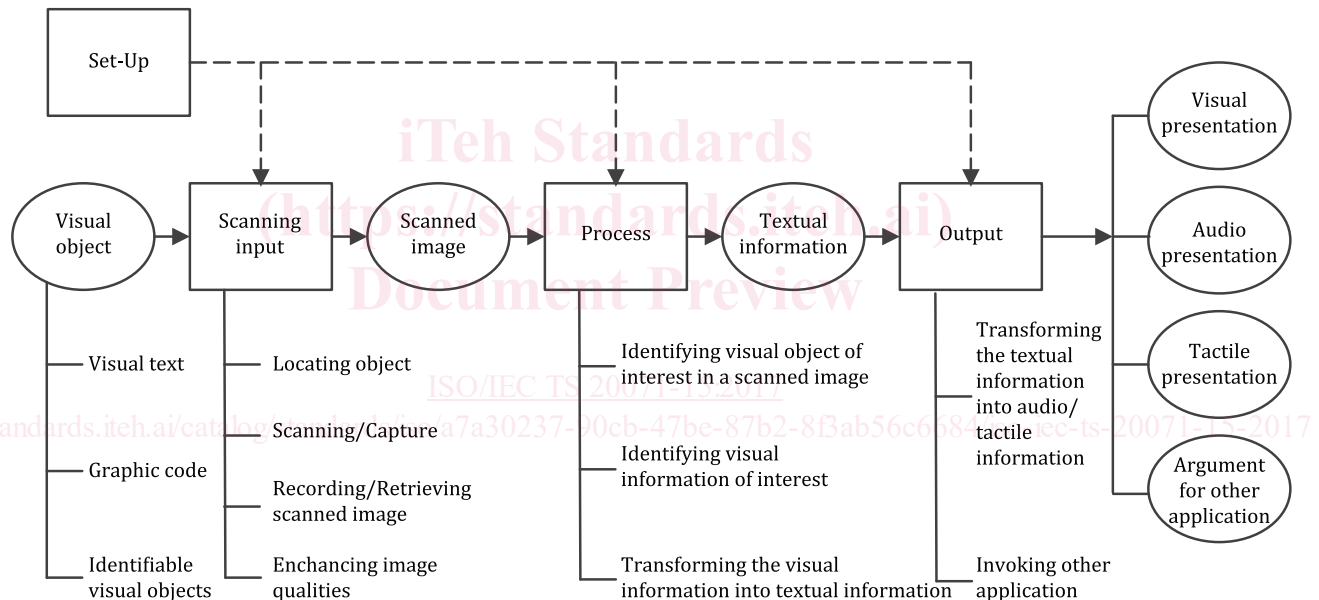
Set-Up

Visual object

Scanning input

Scanned image

Process

Textual information

Output

Visual presentation

Audio presentation

Tactile presentation

Argument for other application

Visual text

Graphic code

Identifiable visual objects

Locating object

Scanning/Capture

Recording/Retrieving scanned image

Enchancing image qualities

Identifying visual object of interest in a scanned image

Identifying visual information of interest

Transforming the visual information into textual information

Transforming the textual information into audio/ tactile information

Invoking other application

iTeh Standards
(https://standards.iteh.ai)
Document Preview
ISO/IEC TS 20071-15:2017
https://standards.iteh.ai/catalog/standards/sist/a7a30237-90cb-47be-87b2-8f3ab56c6684/iso-iec-ts-20071-15-2017